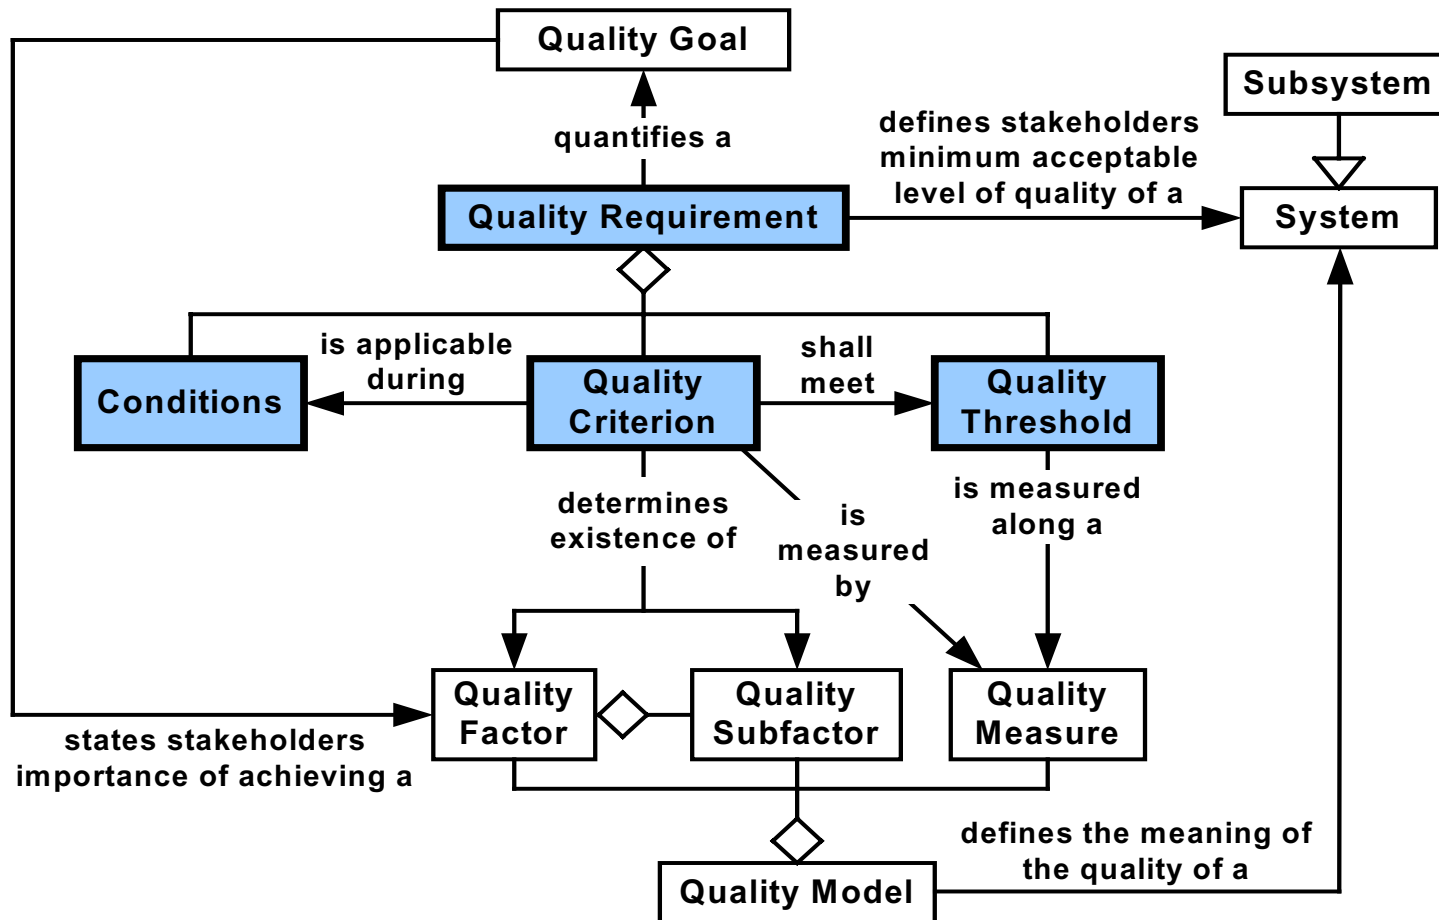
Quality Goal

quantifies a

Subsystem

defines stakeholders minimum acceptable level of quality of a

Quality Requirement

System

is applicable during

shall meet

Conditions

Quality Criterion

Quality Threshold

determines existence of

is measured by

is measured along a

Quality Factor

Quality Subfactor

Quality Measure

states stakeholders importance of achieving a

defines the meaning of the quality of a

Quality Model